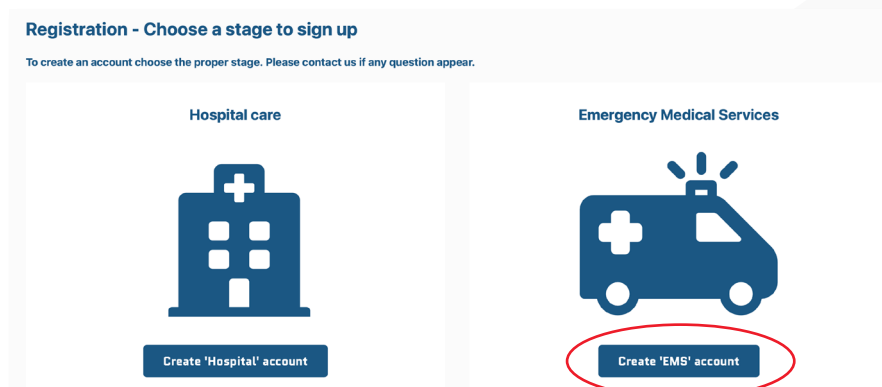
Registration - Choose a stage to sign up

To create an account choose the proper stage. Please contact us if any question appear.

Hospital care

Create 'Hospital' account

Emergency Medical Services

Create 'EMS' account